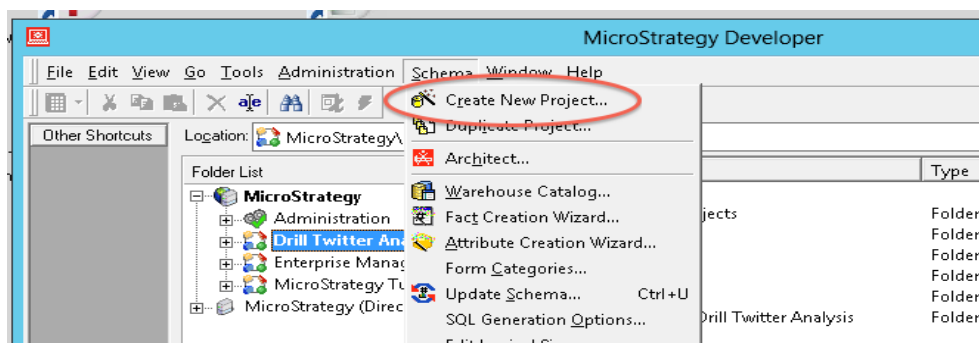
MicroStrategy Developer

File Edit View Go Tools Administration Schema Window Help

Other Shortcuts

Location: MicroStrategy\

Folder List

MicroStrategy
Administration
Drill Twitter Ana
Enterprise Manag
MicroStrategy Tu
MicroStrategy (Direc

Create New Project...
Duplicate Project...
Architect...
Warehouse Catalog...
Fact Creation Wizard...
Attribute Creation Wizard...
Form Categories...
Update Schema... Ctrl+U
SQL Generation Options...

Type
jects Folder
Folder
Folder
Folder
Folder
Drill Twitter Analysis Folder